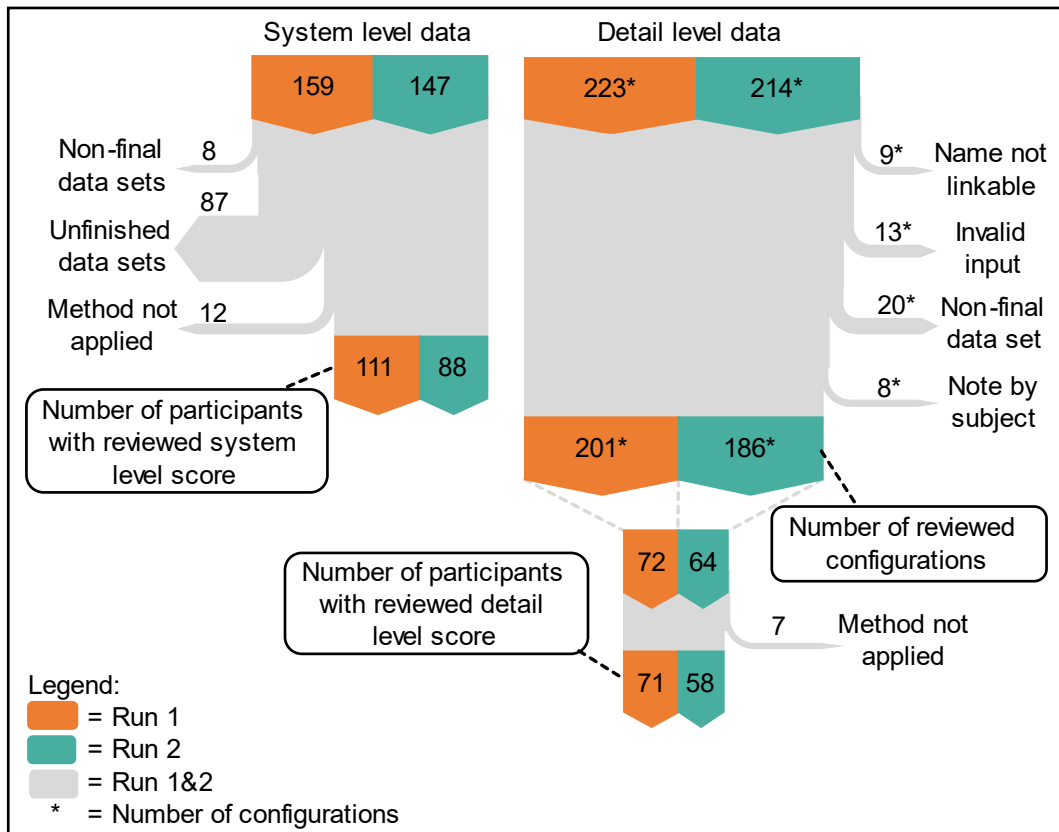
System level data

159 147

8 Non-final data sets

87 Unfinished data sets

12 Method not applied

111 88

Number of participants with reviewed system level score

Detail level data

223* 214*

9* Name not linkable

13* Invalid input

20* Non-final data set

8* Note by subject

201* 186*

Number of reviewed configurations

72 64

7 Method not applied

Number of participants with reviewed detail level score

71 58

Legend:
= Run 1
= Run 2
= Run 1&2
* = Number of configurations